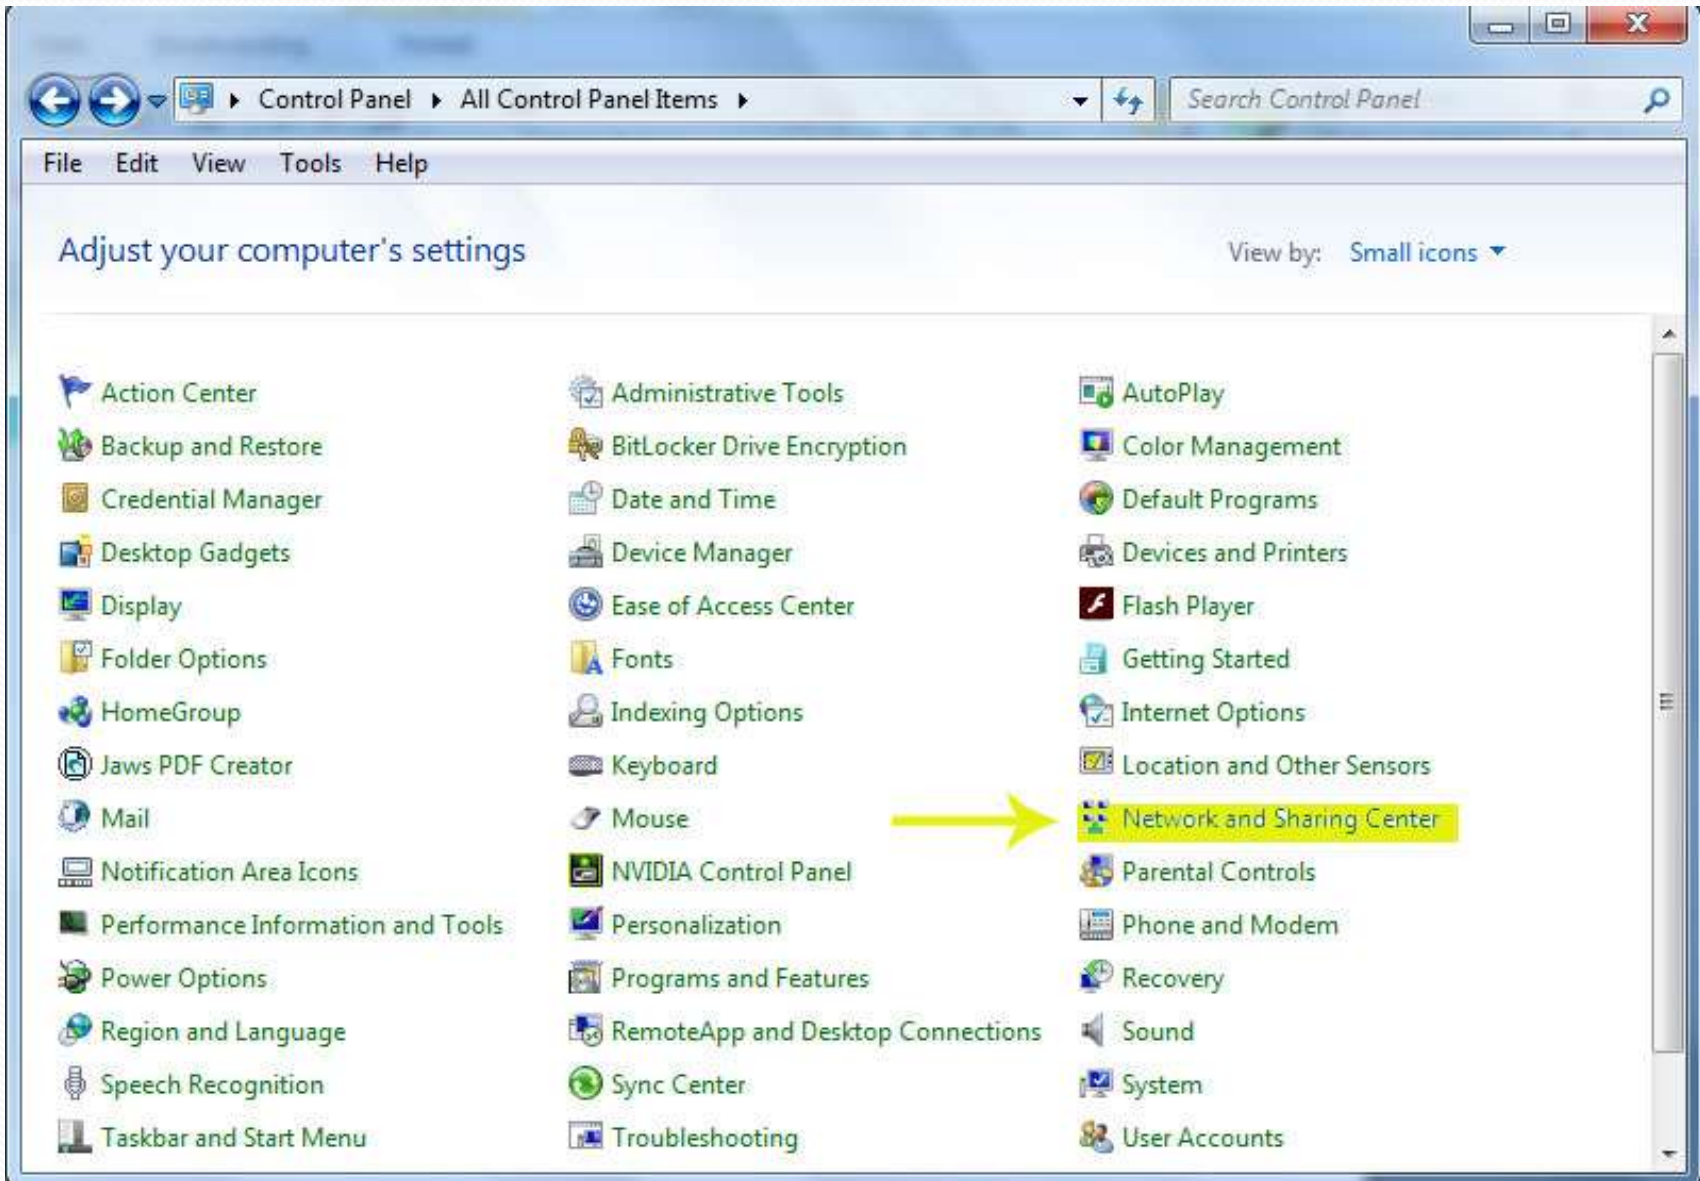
Control Panel ▸ All Control Panel Items ▸

Search Control Panel

File Edit View Tools Help

Adjust your computer's settings

View by: Small icons

Action Center
Backup and Restore
Credential Manager
Desktop Gadgets
Display
Folder Options
HomeGroup
Jaws PDF Creator
Mail
Notification Area Icons
Performance Information and Tools
Power Options
Region and Language
Speech Recognition
Taskbar and Start Menu

Administrative Tools
BitLocker Drive Encryption
Date and Time
Device Manager
Ease of Access Center
Fonts
Indexing Options
Keyboard
Mouse
NVIDIA Control Panel
Personalization
Programs and Features
RemoteApp and Desktop Connections
Sync Center
Troubleshooting

AutoPlay
Color Management
Default Programs
Devices and Printers
Flash Player
Getting Started
Internet Options
Location and Other Sensors
Network and Sharing Center
Parental Controls
Phone and Modem
Recovery
Sound
System
User Accounts